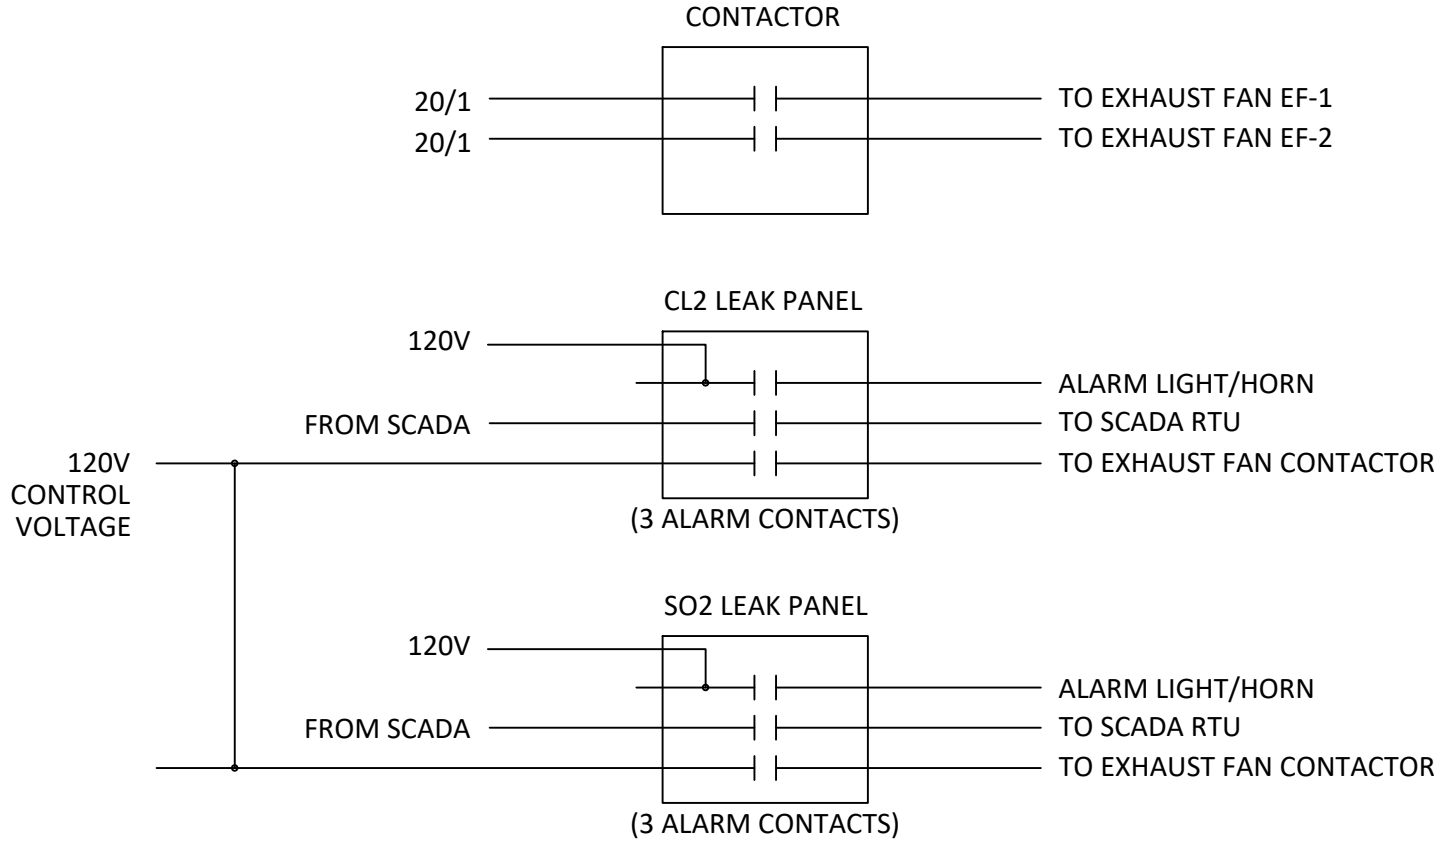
CONTACTOR

20/1
20/1

TO EXHAUST FAN EF-1
TO EXHAUST FAN EF-2

CL2 LEAK PANEL

120V

ALARM LIGHT/HORN

FROM SCADA

TO SCADA RTU

120V
CONTROL
VOLTAGE

TO EXHAUST FAN CONTACTOR

(3 ALARM CONTACTS)

SO2 LEAK PANEL

120V

ALARM LIGHT/HORN

FROM SCADA

TO SCADA RTU

TO EXHAUST FAN CONTACTOR

(3 ALARM CONTACTS)